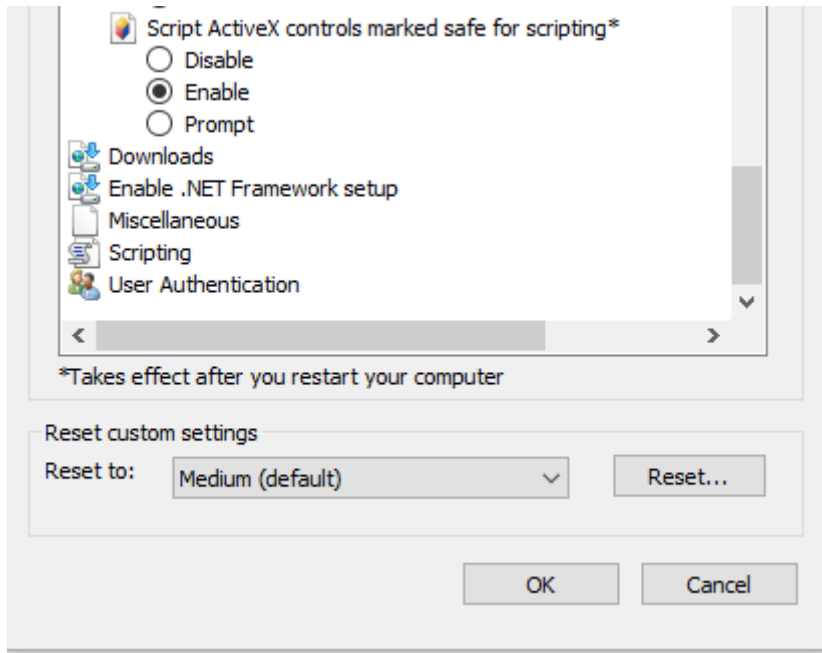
Script ActiveX controls marked safe for scripting*
Disable
Enable
Prompt
Downloads
Enable .NET Framework setup
Miscellaneous
Scripting
User Authentication

*Takes effect after you restart your computer

Reset custom settings
Reset to: Medium (default) Reset...

OK Cancel